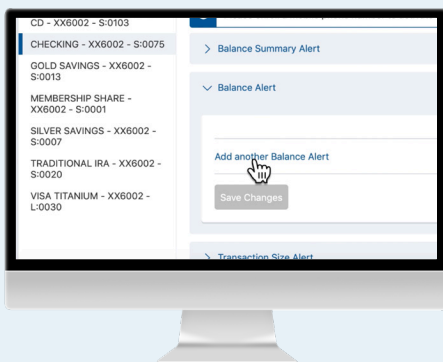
CD - XX6002 - S:0103
CHECKING - XX6002 - S:0075
GOLD SAVINGS - XX6002 - S:0013
MEMBERSHIP SHARE - XX6002 - S:0001
SILVER SAVINGS - XX6002 - S:0007
TRADITIONAL IRA - XX6002 - S:0020
VISA TITANIUM - XX6002 - L:0030

> Balance Summary Alert

∨ Balance Alert

Add another Balance Alert

Save Changes

> Transaction Size Alert